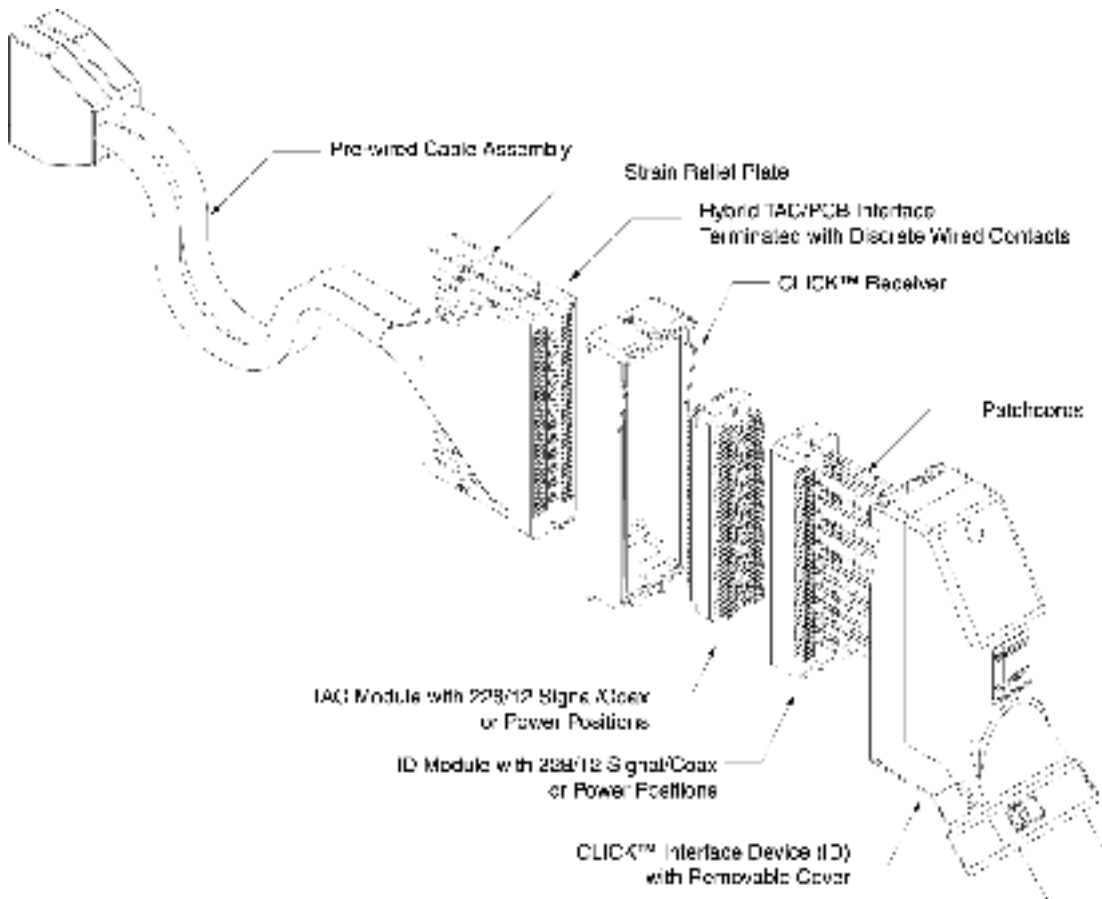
Pre-wired Cable Assembly

Strain Relief Plate

Hybrid TAC/PCB Interface Terminated with Discrete Wired Contacts

CLICK™ Receiver

Patchcords

TAC Module with 228/12 Signal/Coax or Power Positions

ID Module with 228/12 Signal/Coax or Power Positions

CLICK™ Interface Device (ID) with Removable Cover